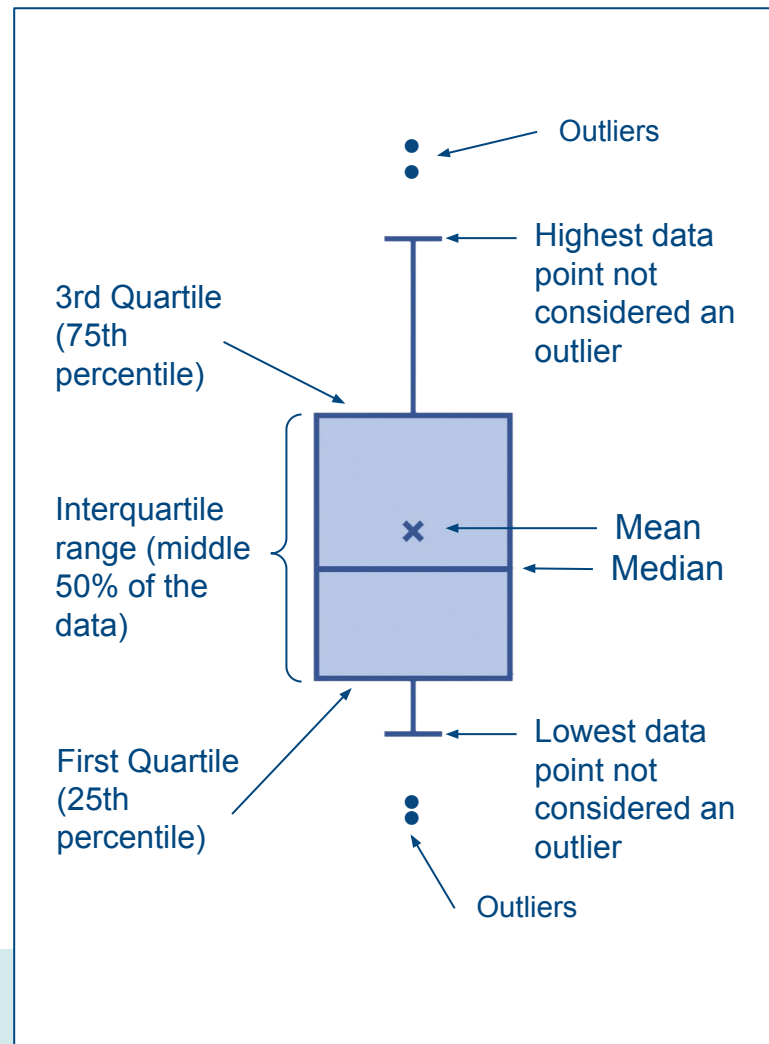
Outliers

Highest data point not considered an outlier

3rd Quartile (75th percentile)

Interquartile range (middle 50% of the data)

Mean

Median

First Quartile (25th percentile)

Lowest data point not considered an outlier

Outliers